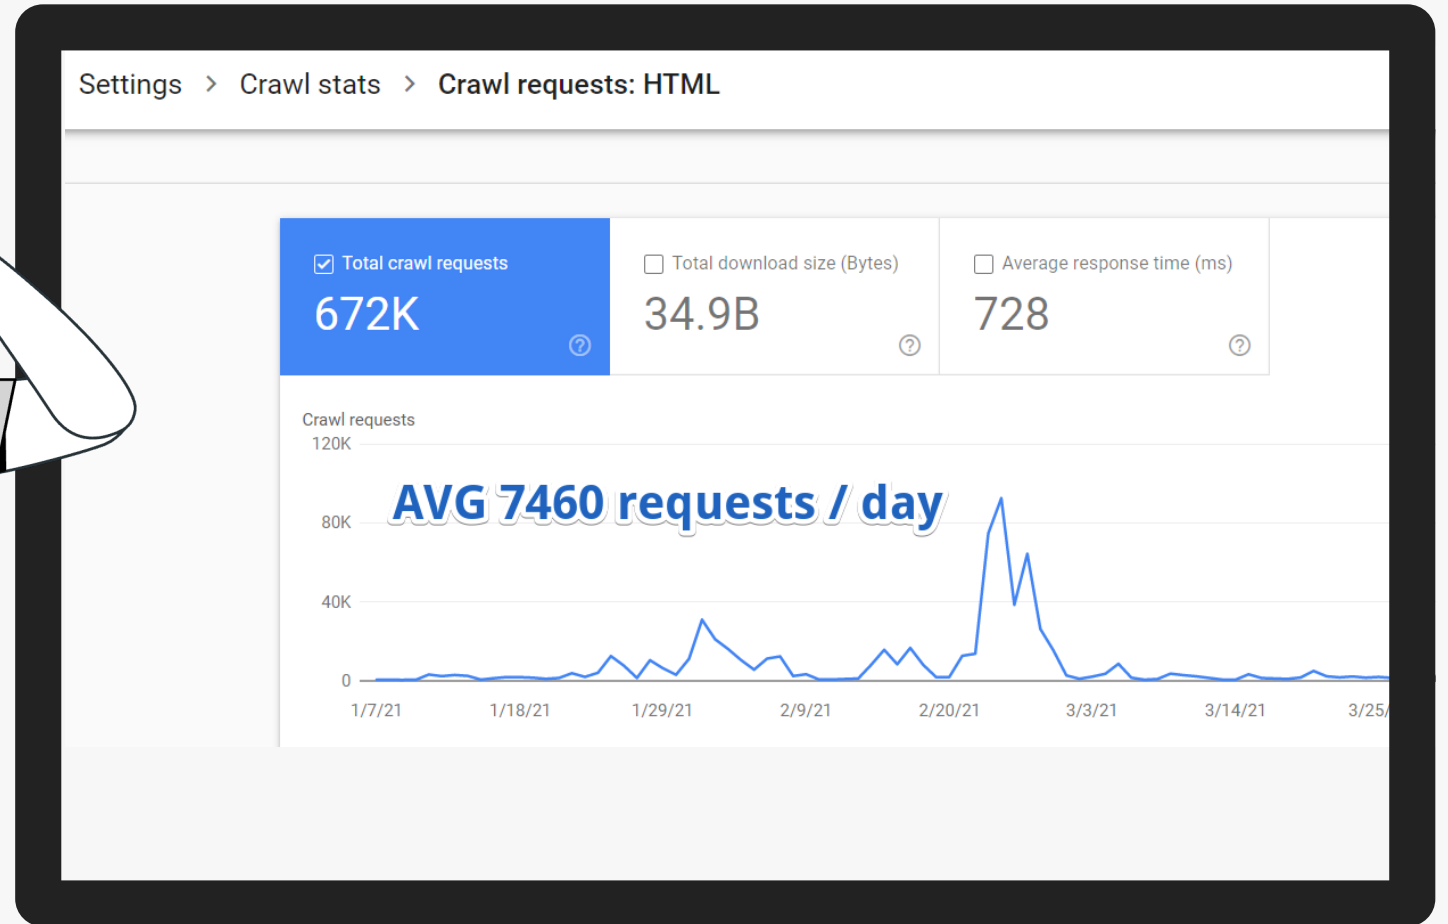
Settings > Crawl stats > Crawl requests: HTML

Total crawl requests
672K

Total download size (Bytes)
34.9B

Average response time (ms)
728

Crawl requests
120K
80K
40K
0

AVG 7460 requests / day

1/7/21 1/18/21 1/29/21 2/9/21 2/20/21 3/3/21 3/14/21 3/25/